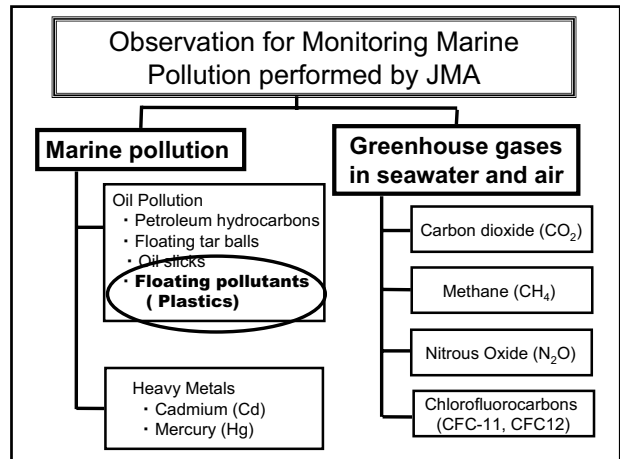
Observation for Monitoring Marine Pollution performed by JMA

Marine pollution

Oil Pollution
・Petroleum hydrocarbons
・Floating tar balls
・Oil slicks
・Floating pollutants ( Plastics)

Heavy Metals
・Cadmium (Cd)
・Mercury (Hg)

Greenhouse gases in seawater and air

Carbon dioxide ($CO_2$)

Methane ($CH_4$)

Nitrous Oxide ($N_2O$)

Chlorofluorocarbons (CFC-11, CFC12)